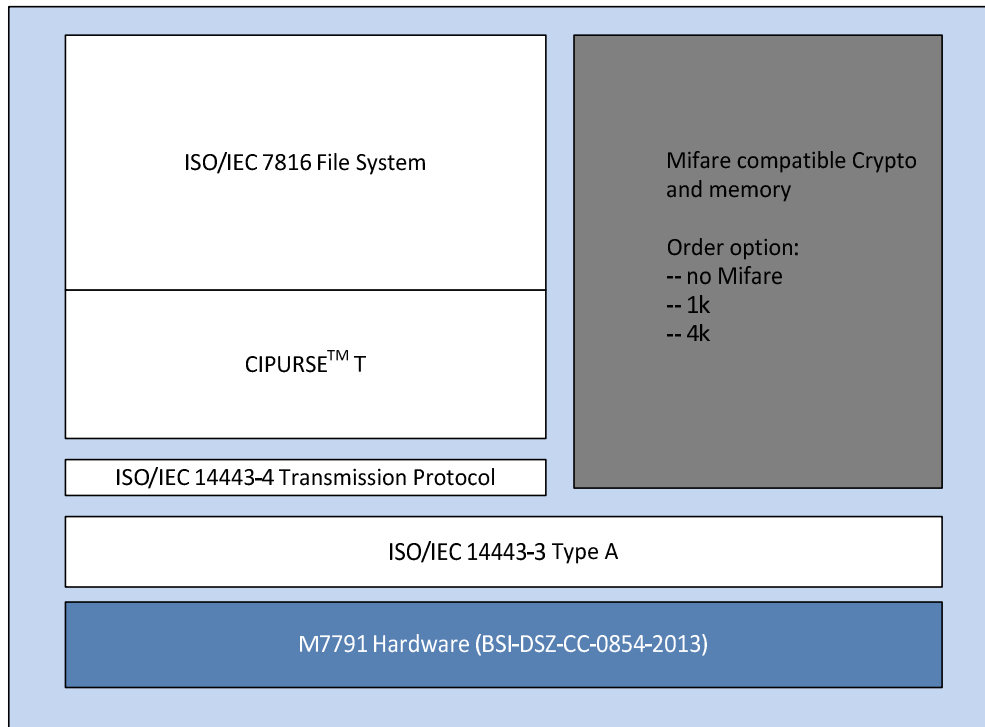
ISO/IEC 7816 File System

Mifare compatible Crypto and memory

Order option:
-- no Mifare
-- 1k
-- 4k

CIPURSE$^{TM}$ T

ISO/IEC 14443-4 Transmission Protocol

ISO/IEC 14443-3 Type A

M7791 Hardware (BSI-DSZ-CC-0854-2013)